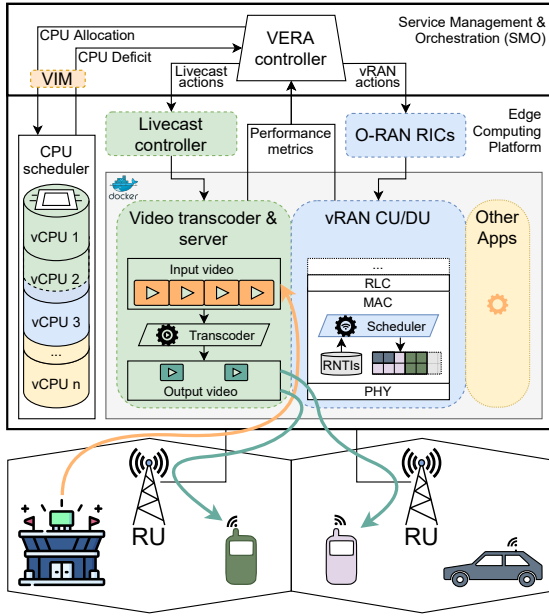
Service Management & Orchestration (SMO)

CPU Allocation

CPU Deficit

VIM

VERA controller

Livecast actions

vRAN actions

Edge Computing Platform

CPU scheduler

Livecast controller

Performance metrics

O-RAN RICs

docker

Video transcoder & server

vRAN CU/DU

Other Apps

vCPU 1

vCPU 2

vCPU 3

...

vCPU n

Input video

Transcoder

Output video

...

RLC

MAC

Scheduler

RNTIs

PHY

RU

RU